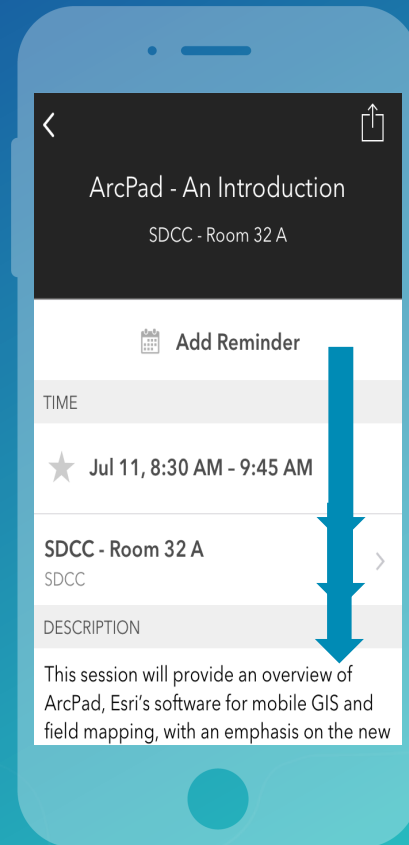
ArcPad - An Introduction

SDCC - Room 32 A

Add Reminder

TIME

Jul 11, 8:30 AM – 9:45 AM

SDCC - Room 32 A
SDCC

DESCRIPTION

This session will provide an overview of ArcPad, Esri's software for mobile GIS and field mapping, with an emphasis on the new